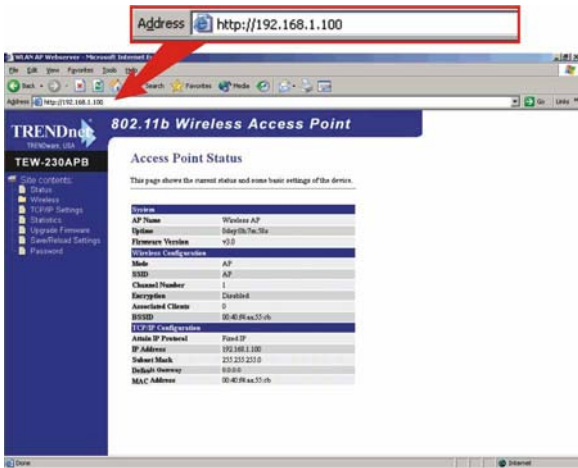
Address http://192.168.1.100

WLAN AP Webserver - Microsoft Internet Explorer

File Edit View Favorites Tools Help

Back Search Favorites Media

Address http://192.168.1.100 Go Links

TRENDnet
TRENDware, USA

802.11b Wireless Access Point

TEW-230APB

Site contents:
Status
Wireless
TCP/IP Settings
Statistics
Upgrade Firmware
Save/Reload Settings
Password

Access Point Status

This page shows the current status and some basic settings of the device.

| System | |
|---|---|
| AP Name | Wireless AP |
| Uptime | 0day:0h:7m:58s |
| Firmware Version | v3.0 |
| Wireless Configuration | |
| Mode | AP |
| SSID | AP |
| Channel Number | 1 |
| Encryption | Disabled |
| Associated Clients | 0 |
| BSSID | 00:40:f4:aa:55:cb |
| TCP/IP Configuration | |
| Attain IP Protocol | Fixed IP |
| IP Address | 192.168.1.100 |
| Subnet Mask | 255.255.255.0 |
| Default Gateway | 0.0.0.0 |
| MAC Address | 00:40:f4:aa:55:cb |

Done Internet